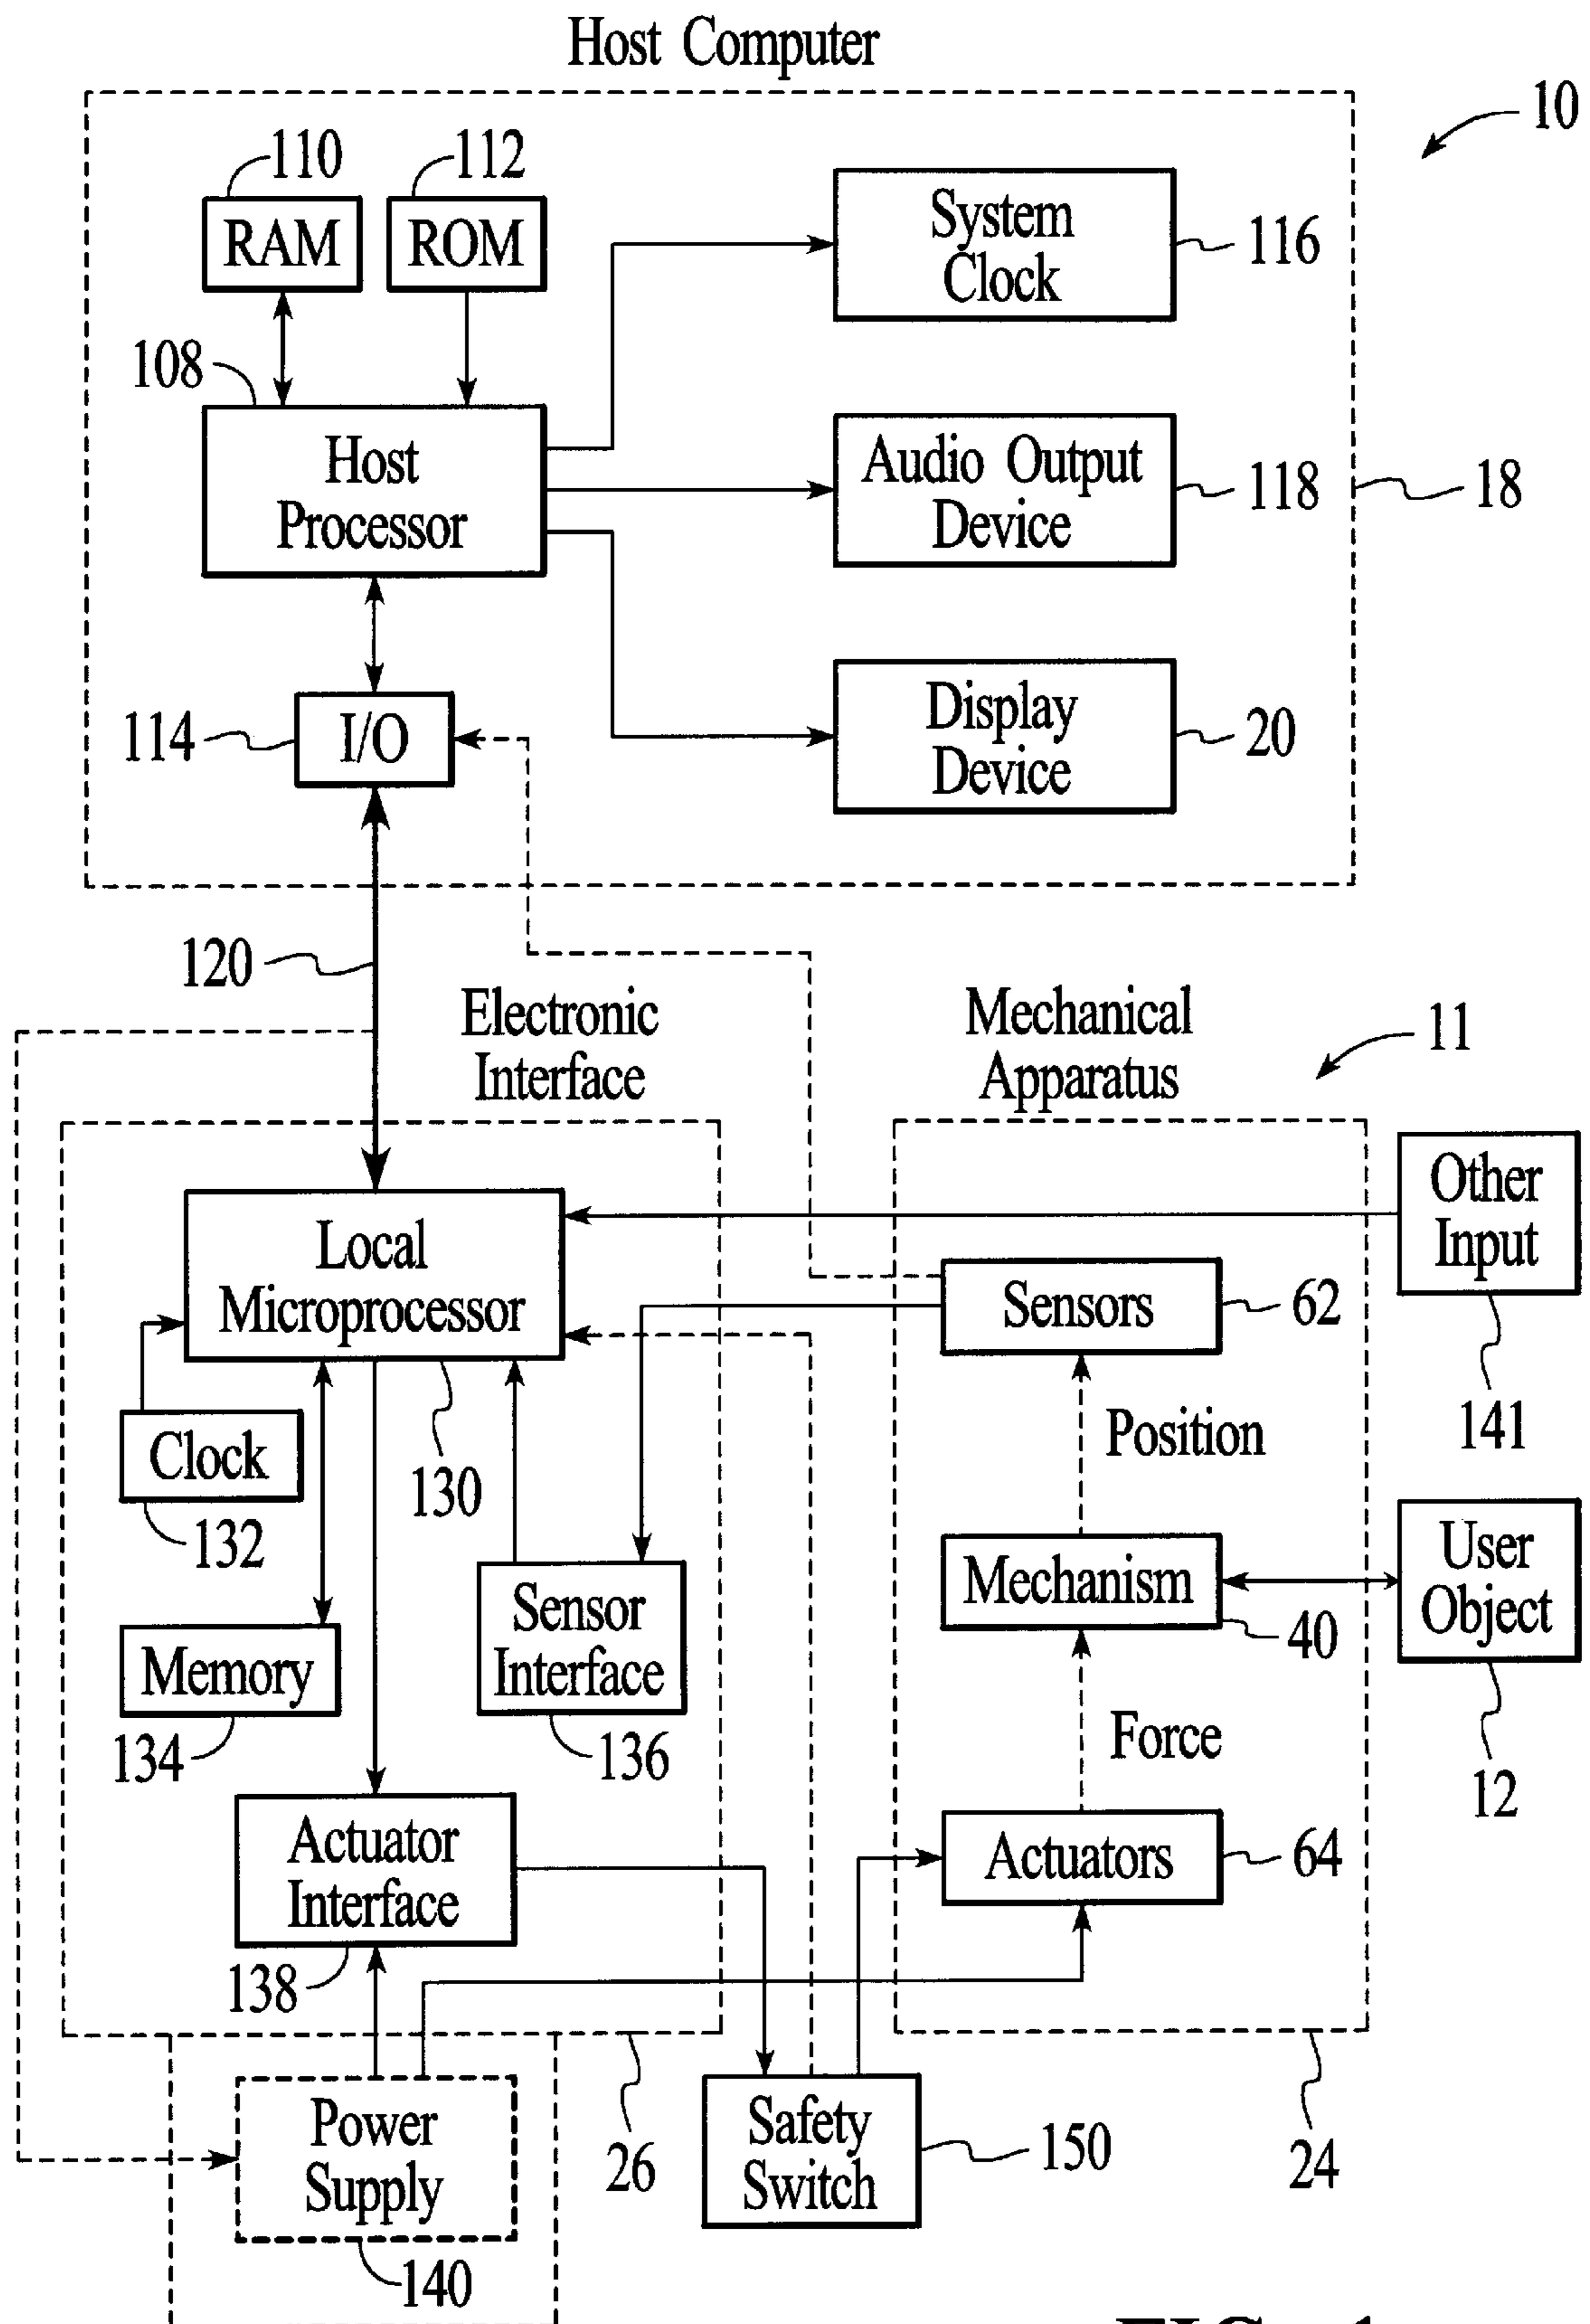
Host Computer

10

110 RAM

112 ROM

System Clock 116

108

Host Processor

Audio Output Device 118

18

Display Device 20

114 I/O

120

Electronic Interface

Mechanical Apparatus

11

Other Input

141

Local Microprocessor

Sensors 62

Position

Clock

132

130

Sensor Interface

136

Mechanism 40

User Object

12

Memory

134

Force

Actuator Interface

138

Actuators 64

Power Supply

140

26

Safety Switch

150

24